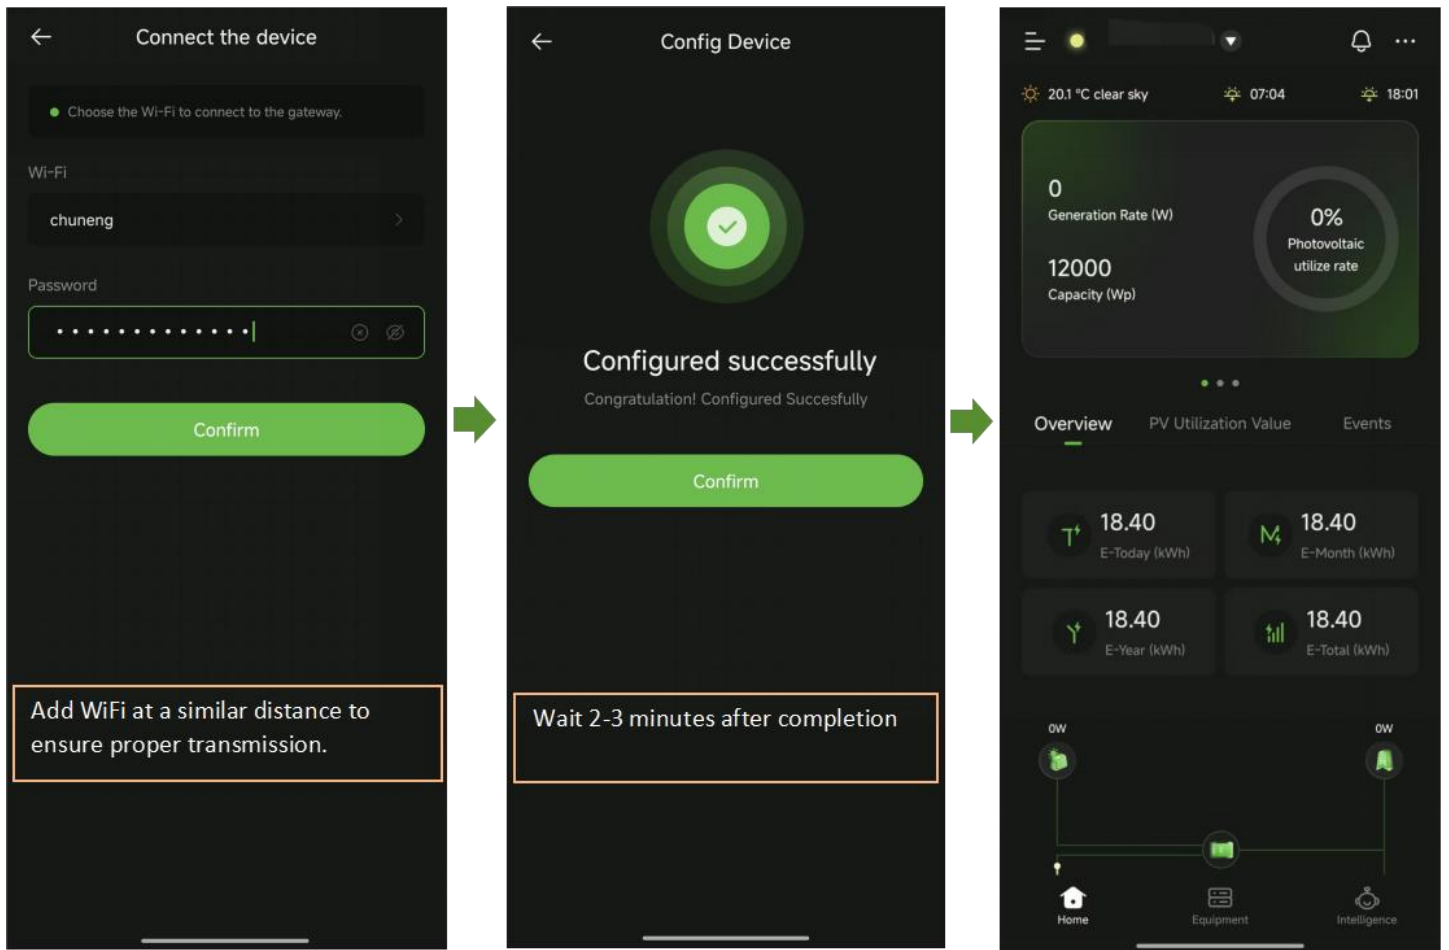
Connect the device

Choose the Wi-Fi to connect to the gateway.

Wi-Fi

chuneng

Password

•••••••••••••

Confirm

Add WiFi at a similar distance to ensure proper transmission.

Config Device

Configured successfully

Congratulation! Configured Succesfully

Confirm

Wait 2-3 minutes after completion

20.1 °C clear sky 07:04 18:01

0
Generation Rate (W)

12000
Capacity (Wp)

0%
Photovoltaic utilize rate

Overview PV Utilization Value Events

18.40
E-Today (kWh)

18.40
E-Month (kWh)

18.40
E-Year (kWh)

18.40
E-Total (kWh)

0W

0W

Home Equipment Intelligence